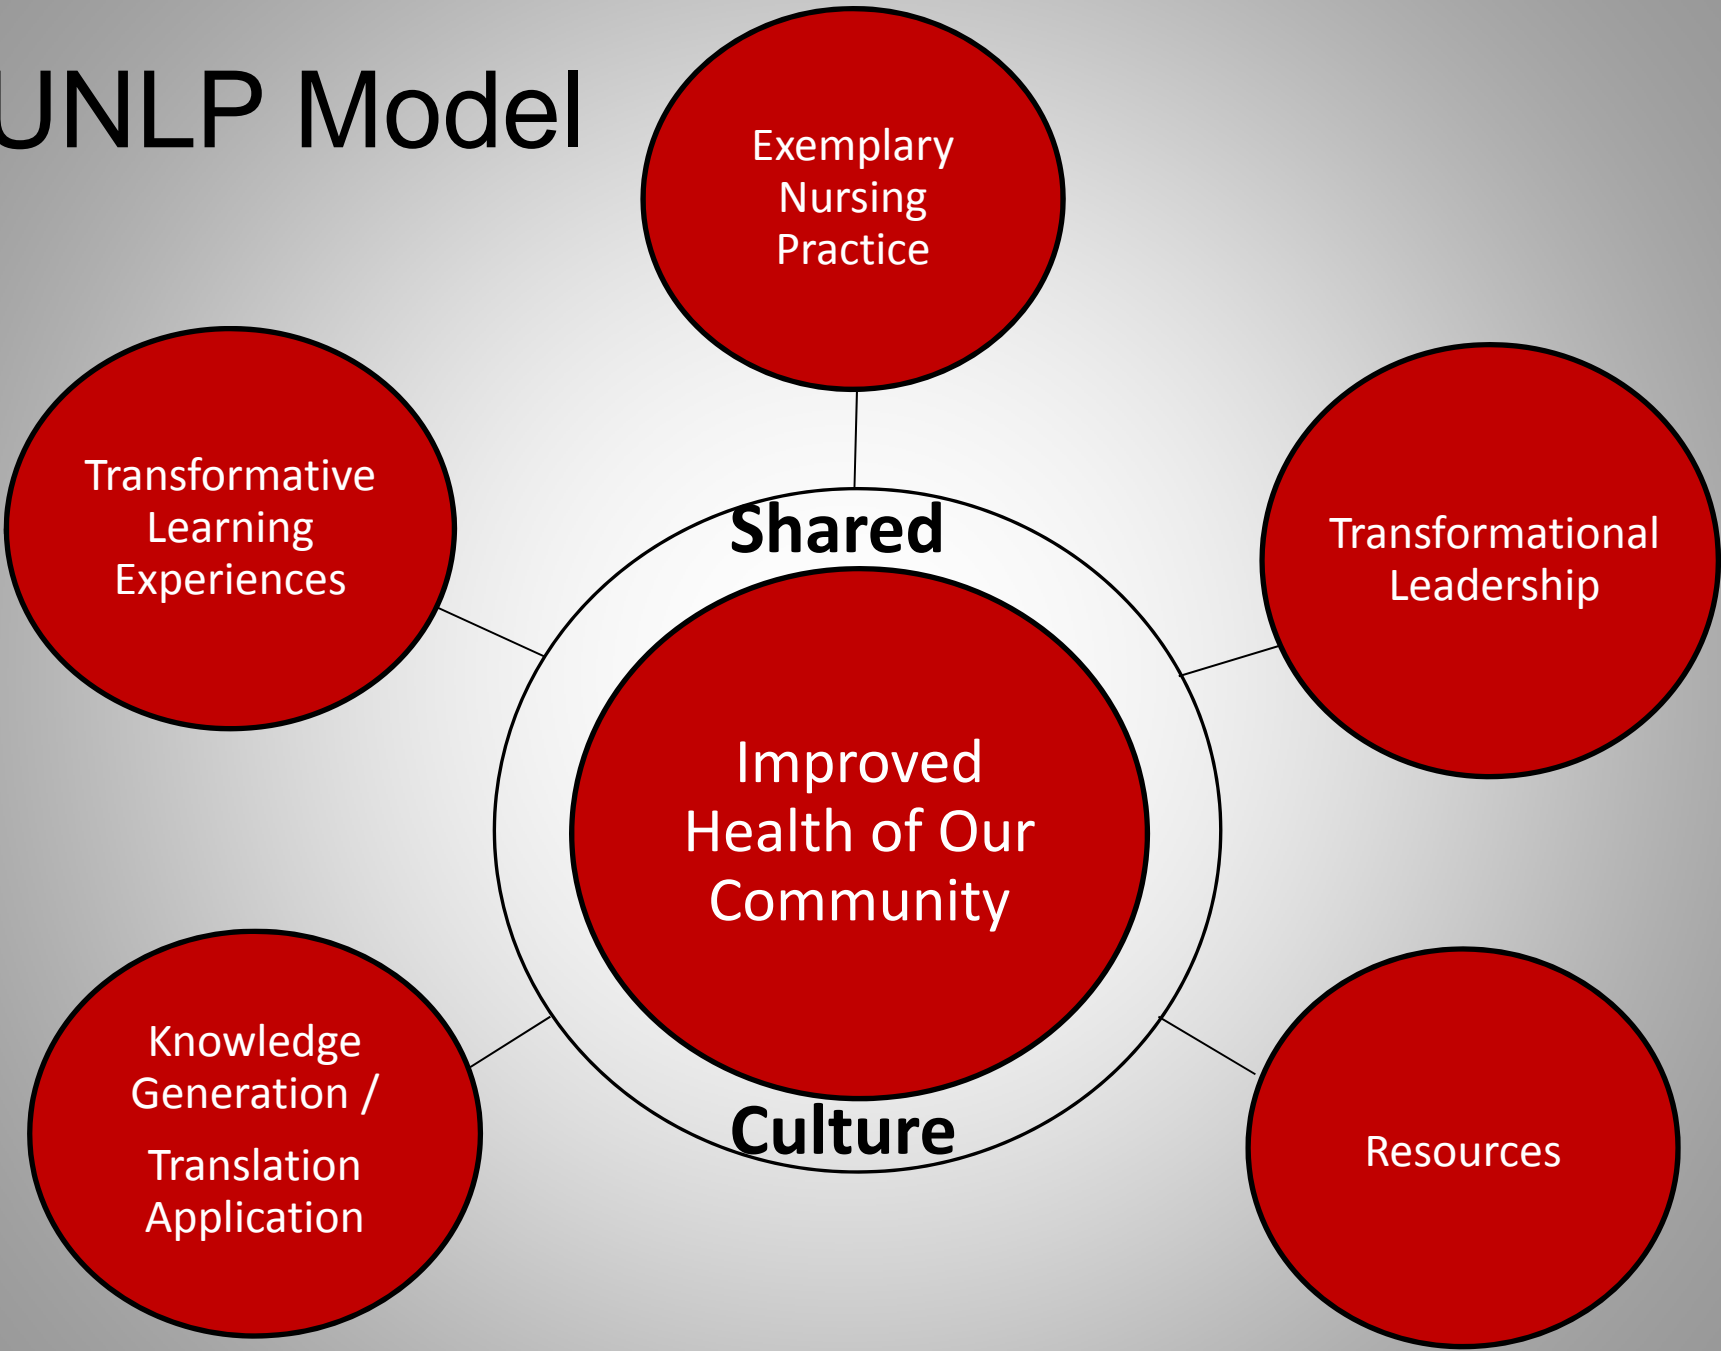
UNLP Model

Exemplary Nursing Practice

Transformative Learning Experiences

Shared

Transformational Leadership

Improved Health of Our Community

Knowledge Generation /

Translation Application

Culture

Resources